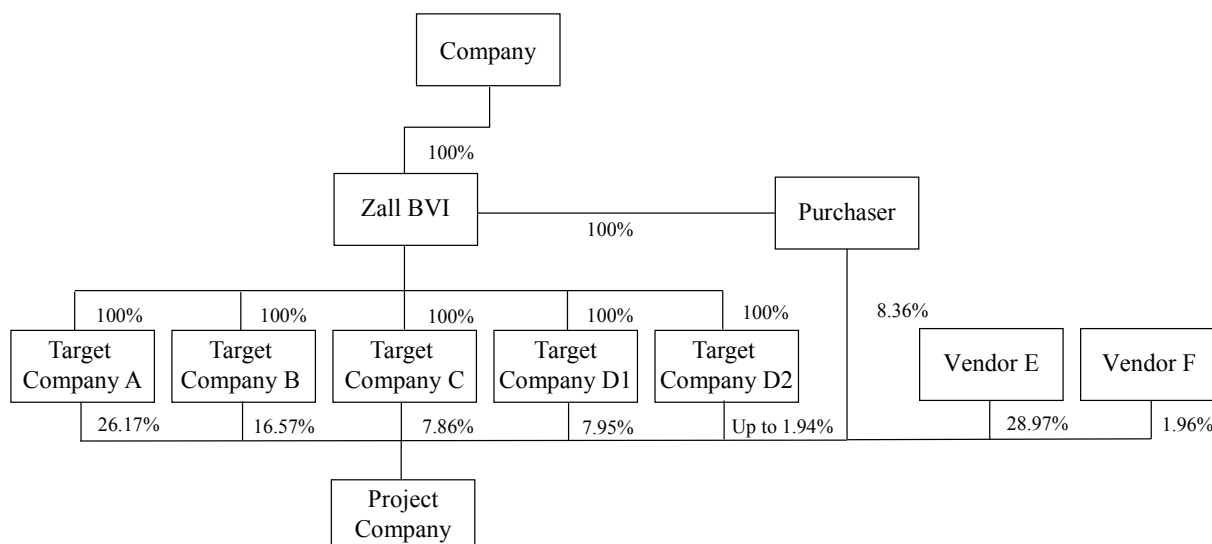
Company

100%

Zall BVI

100%

Purchaser

100%

100%

100%

100%

100%

8.36%

Target Company A

Target Company B

Target Company C

Target Company D1

Target Company D2

Vendor E

Vendor F

26.17%

16.57%

7.86%

7.95%

Up to 1.94%

28.97%

1.96%

Project Company